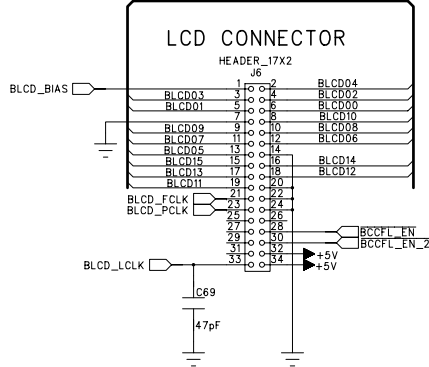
LCD CONNECTOR

HEADER_17X2
J6

BLCD_BIAS
1 2 BLCD04
BLCD03 3 4 BLCD02
BLCD01 5 6 BLCD00
7 8 BLCD10
BLCD09 9 10 BLCD08
BLCD07 11 12 BLCD06
BLCD05 13 14
BLCD15 15 16 BLCD14
BLCD13 17 18 BLCD12
BLCD11 19 20
21 22
BLCD_FCLK 23 24
BLCD_PCLK 25 26
27 28
29 30 BCCFL_EN
31 32 BCCFL_EN_2
BLCD_LCLK 33 34 +5V
+5V

C69
47pF